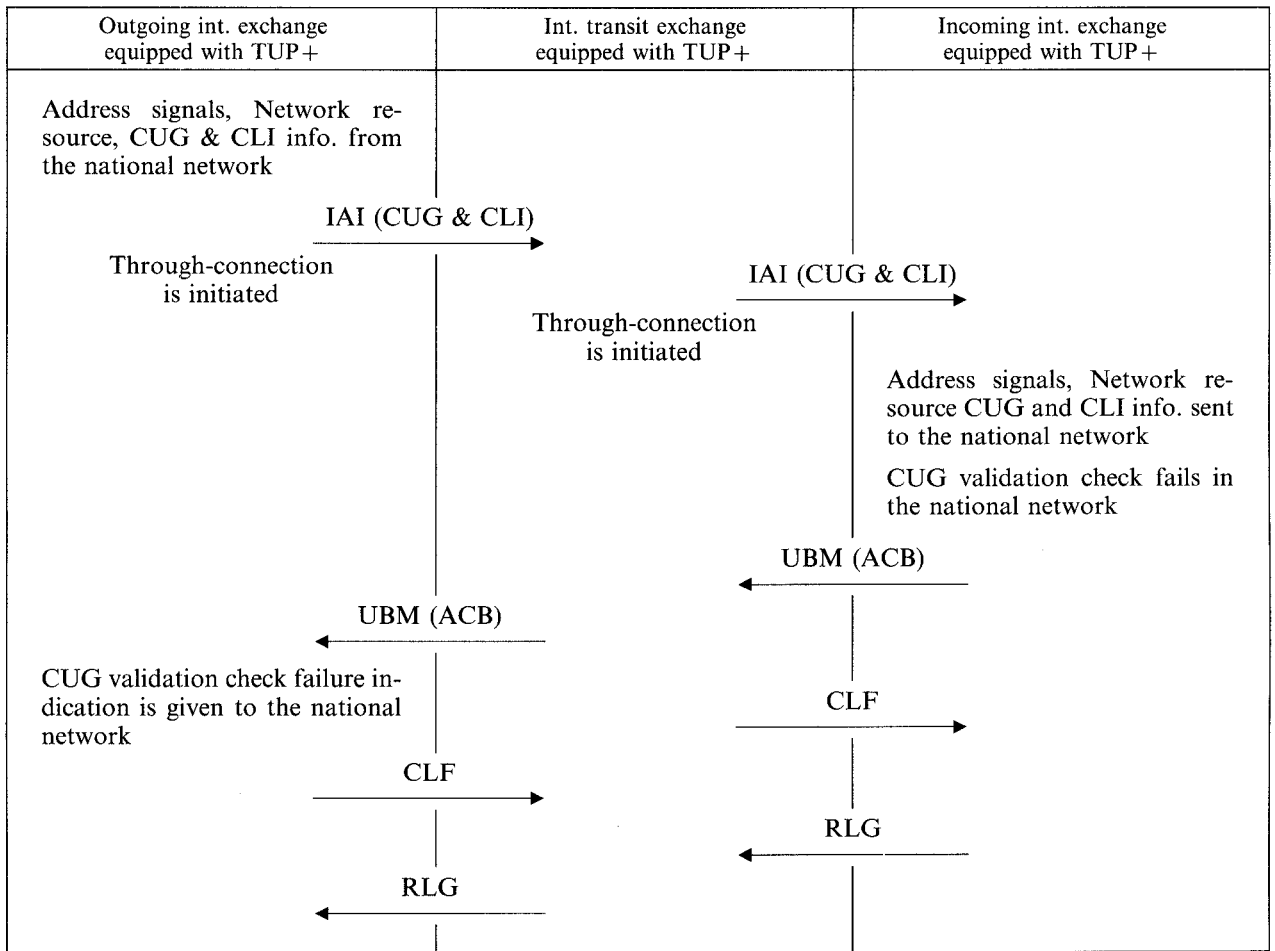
| Outgoing int. exchange equipped with TUP+ | Int. transit exchange equipped with TUP+ | Incoming int. exchange equipped with TUP+ |
|---|---|---|

Address signals, Network resource, CUG & CLI info. from the national network

IAI (CUG & CLI)

Through-connection is initiated

IAI (CUG & CLI)

Through-connection is initiated

Address signals, Network resource CUG and CLI info. sent to the national network

CUG validation check fails in the national network

UBM (ACB)

UBM (ACB)

CUG validation check failure indication is given to the national network

CLF

CLF

RLG

RLG